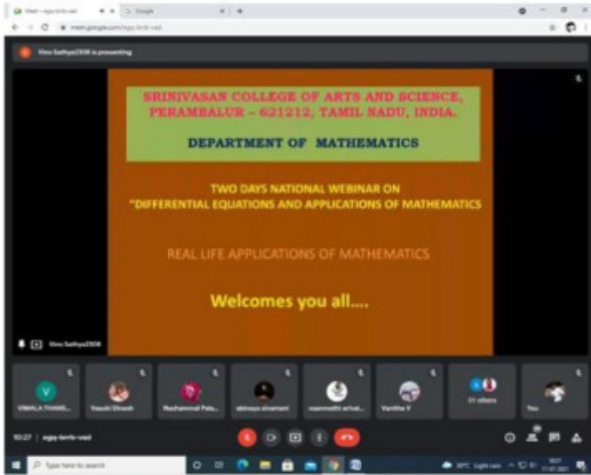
Meet - egy-bmb-vad
Google
meet.google.com/egy-bmb-vad
Vino Sathya2308 is presenting

SRINIVASAN COLLEGE OF ARTS AND SCIENCE, PERAMBALUR – 621212, TAMIL NADU, INDIA.

DEPARTMENT OF MATHEMATICS

TWO DAYS NATIONAL WEBINAR ON "DIFFERENTIAL EQUATIONS AND APPLICATIONS OF MATHEMATICS

REAL LIFE APPLICATIONS OF MATHEMATICS

Welcomes you all....

Vino Sathya2308

VIMALA THANG...
Vasuki Dinesh
Nachammai Pala...
abinaya sivamani
vaanmathi arival...
Vanitha V
31 others
You

10:27 | egy-bmb-vad

Type here to search
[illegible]